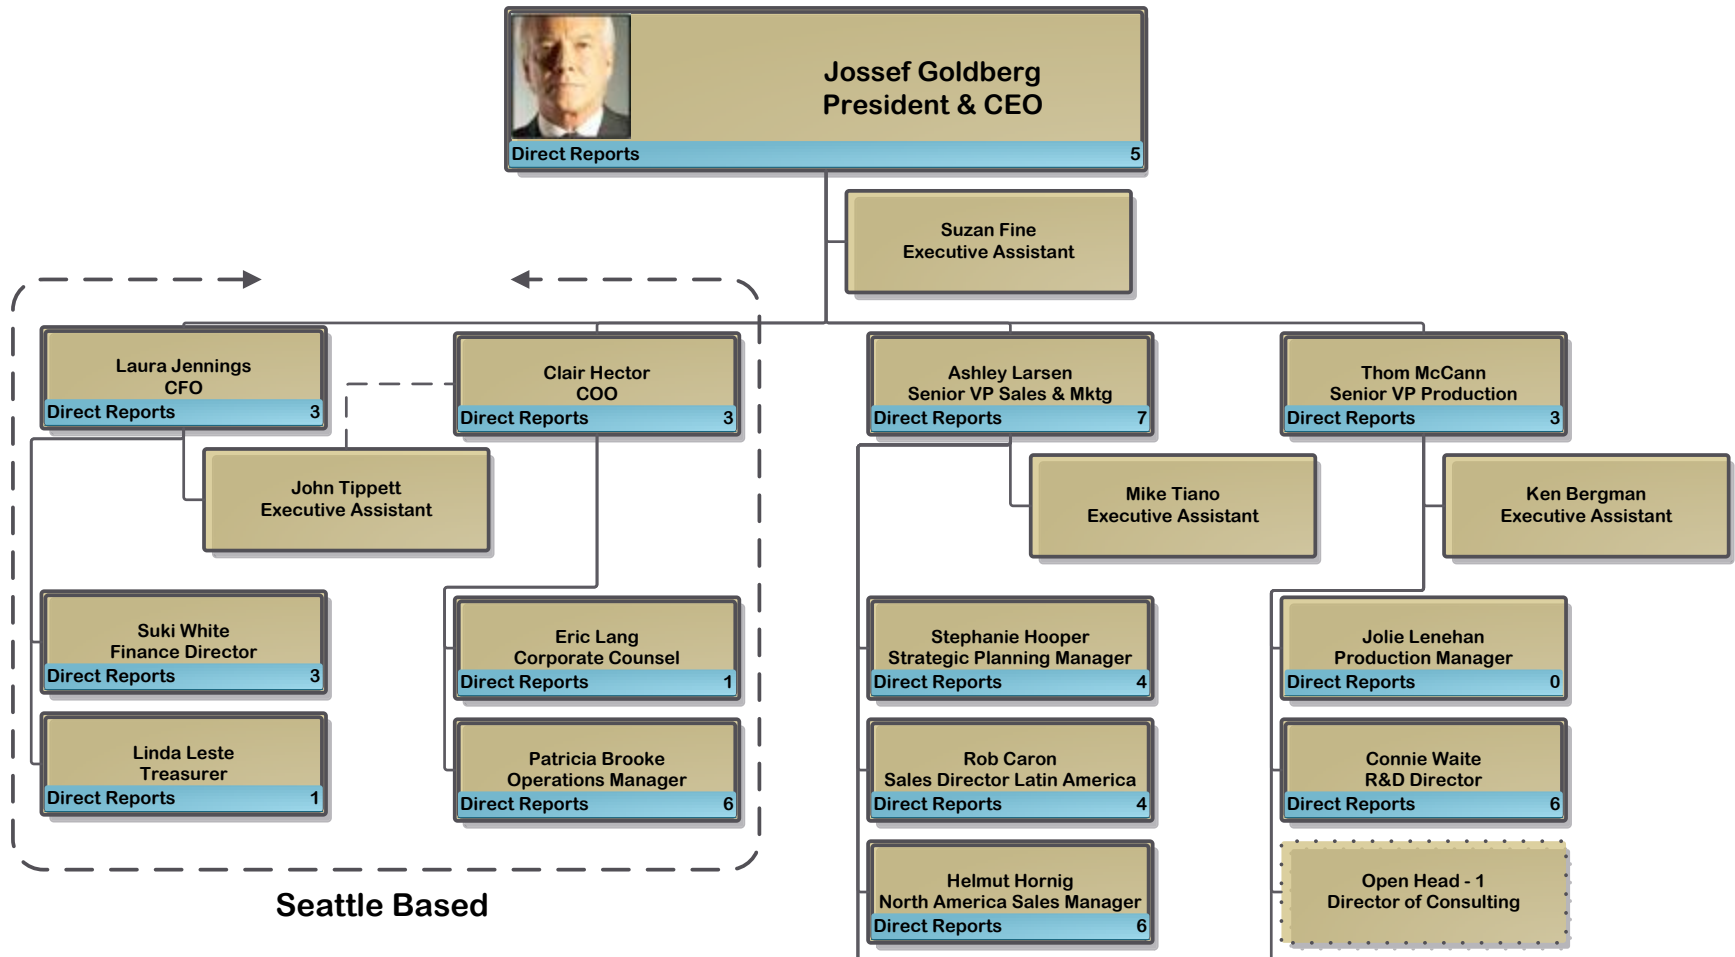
Jossef Goldberg
President & CEO
Direct Reports 5

Suzan Fine
Executive Assistant

Laura Jennings
CFO
Direct Reports 3

Clair Hector
COO
Direct Reports 3

Ashley Larsen
Senior VP Sales & Mktg
Direct Reports 7

Thom McCann
Senior VP Production
Direct Reports 3

John Tippett
Executive Assistant

Mike Tiano
Executive Assistant

Ken Bergman
Executive Assistant

Suki White
Finance Director
Direct Reports 3

Eric Lang
Corporate Counsel
Direct Reports 1

Stephanie Hooper
Strategic Planning Manager
Direct Reports 4

Jolie Lenehan
Production Manager
Direct Reports 0

Linda Leste
Treasurer
Direct Reports 1

Patricia Brooke
Operations Manager
Direct Reports 6

Rob Caron
Sales Director Latin America
Direct Reports 4

Connie Waite
R&D Director
Direct Reports 6

Helmut Hornig
North America Sales Manager
Direct Reports 6

Open Head - 1
Director of Consulting

Seattle Based